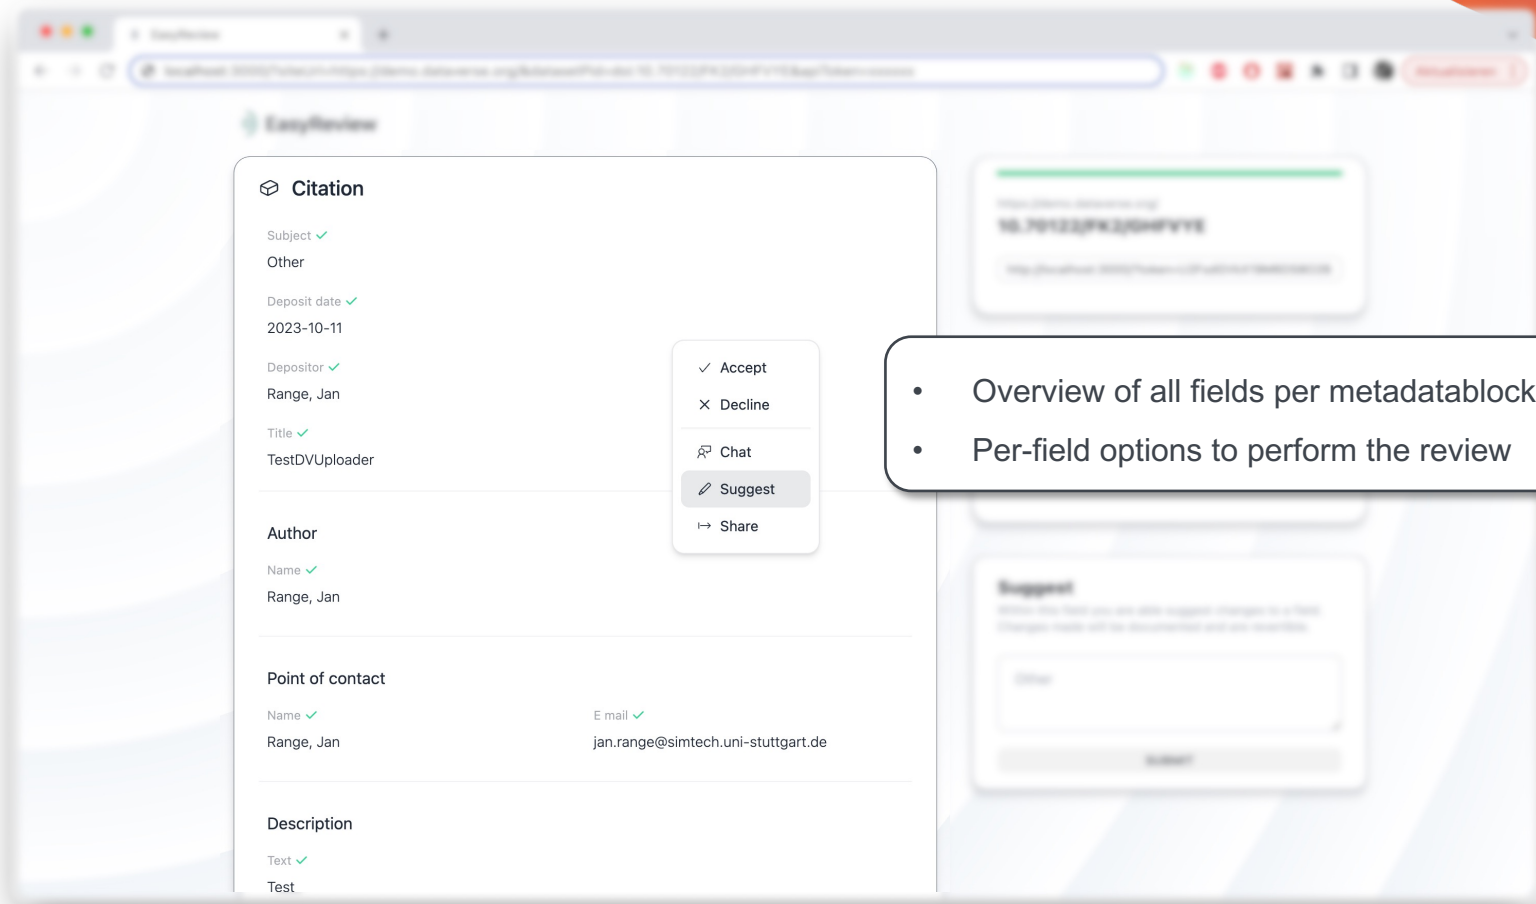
Citation

Subject

Other

Deposit date

2023-10-11

Depositor

Range, Jan

Title

TestDVUploader

Accept

Decline

Chat

Suggest

Share

Author

Name

Range, Jan

Point of contact

Name

Range, Jan

E mail

jan.range@simtech.uni-stuttgart.de

Description

Text

Test

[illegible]

- Overview of all fields per metadatablock
- Per-field options to perform the review